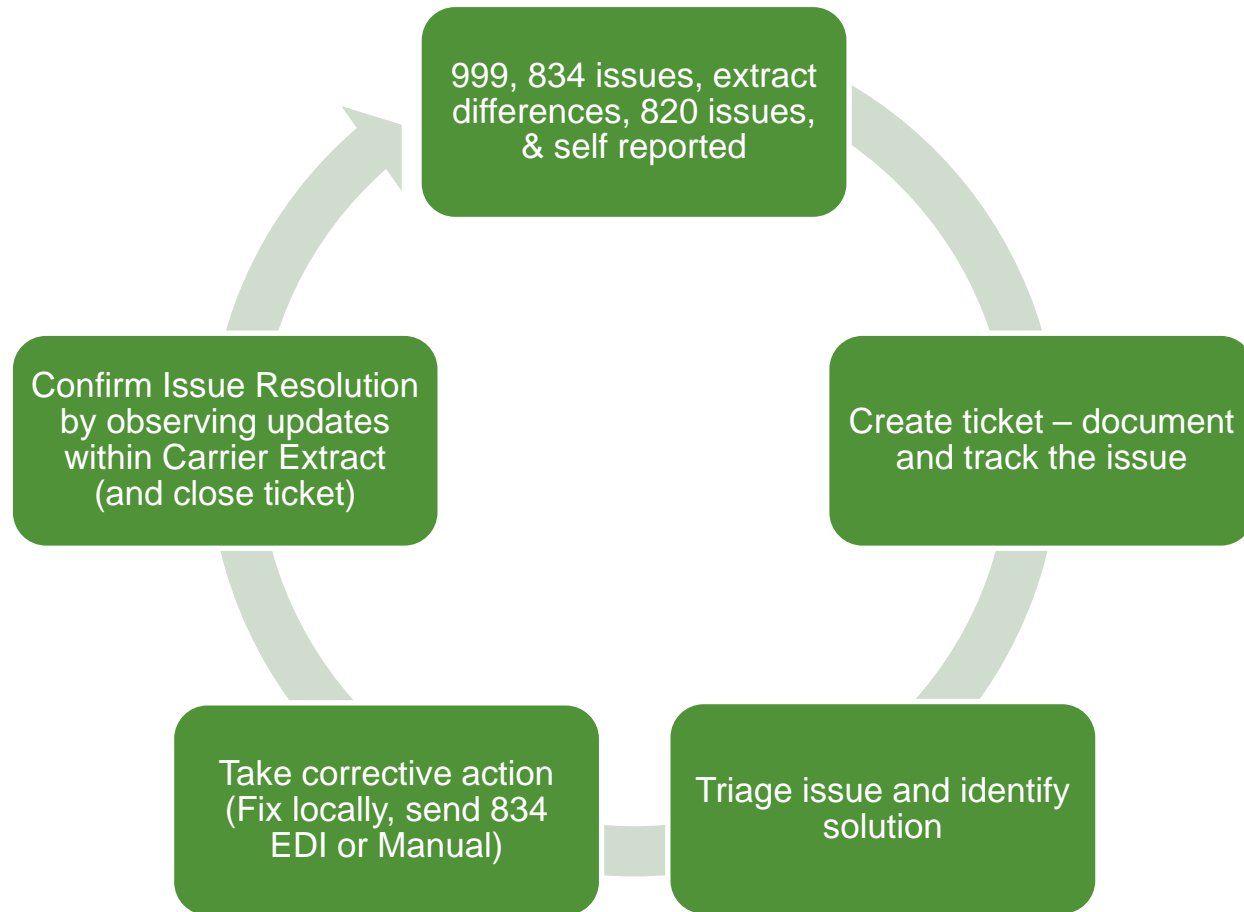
999, 834 issues, extract differences, 820 issues, & self reported

Create ticket – document and track the issue

Triage issue and identify solution

Take corrective action (Fix locally, send 834 EDI or Manual)

Confirm Issue Resolution by observing updates within Carrier Extract (and close ticket)